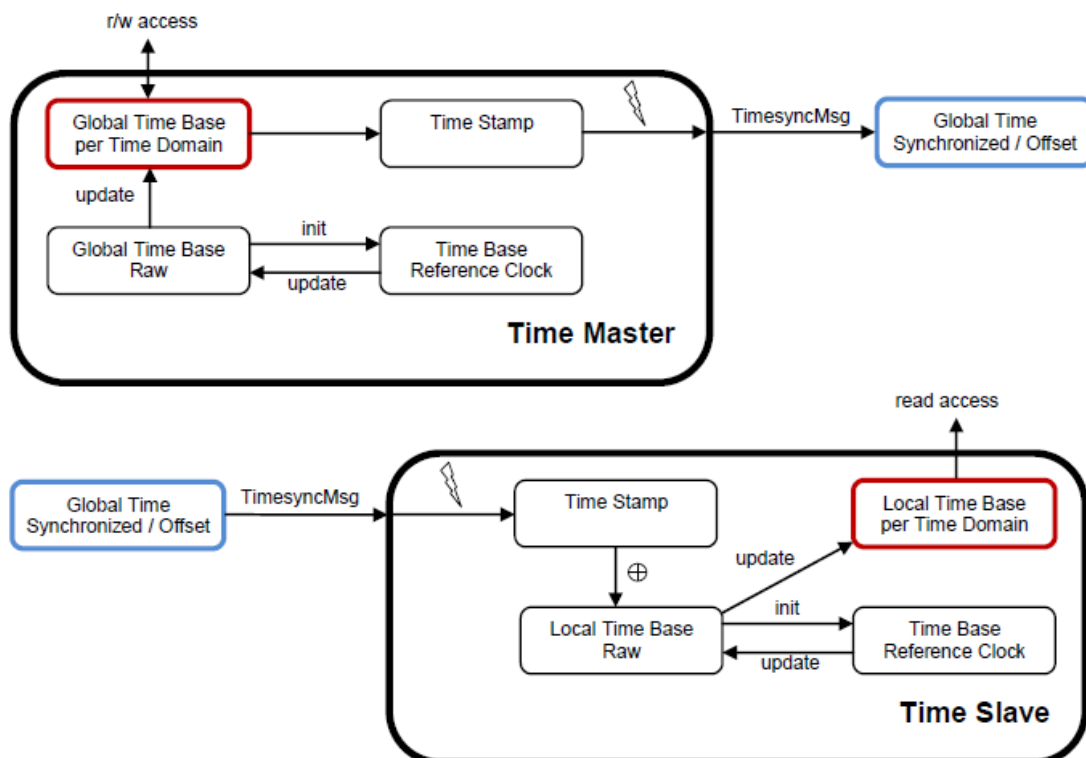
r/w access

Global Time Base per Time Domain

Time Stamp

TimesyncMsg

Global Time Synchronized / Offset

update

init

Global Time Base Raw

Time Base Reference Clock

update

Time Master

read access

Global Time Synchronized / Offset

TimesyncMsg

Time Stamp

Local Time Base per Time Domain

$\oplus$

update

init

Local Time Base Raw

Time Base Reference Clock

update

Time Slave